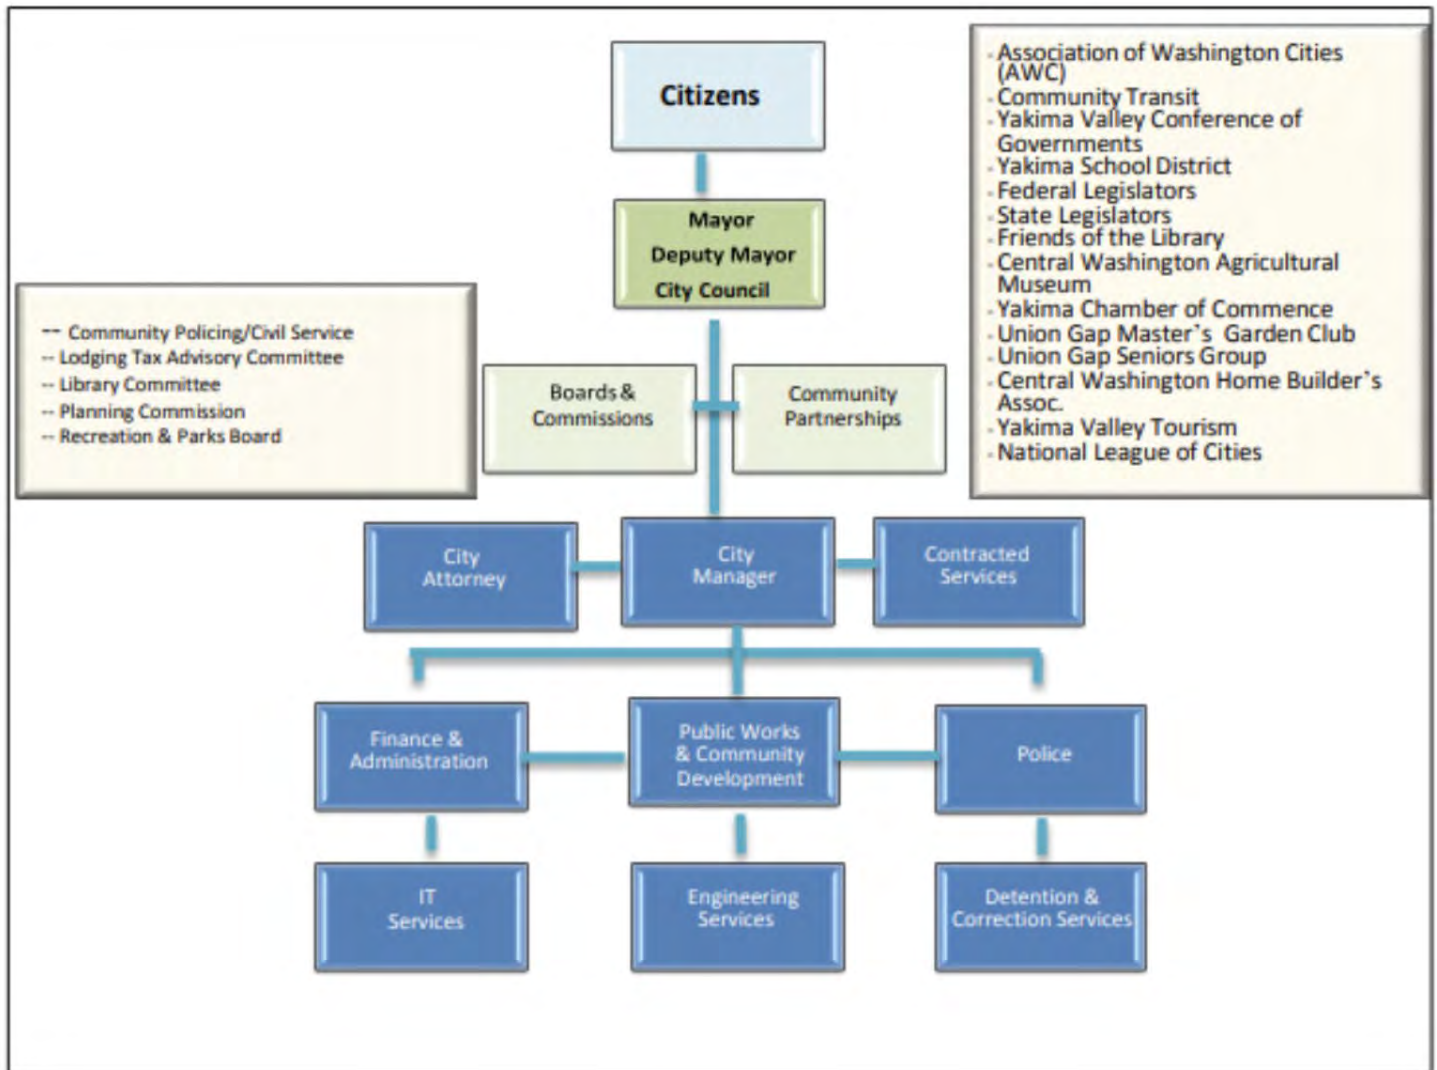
Citizens

Mayor
Deputy Mayor
City Council

-- Community Policing/Civil Service
-- Lodging Tax Advisory Committee
-- Library Committee
-- Planning Commission
-- Recreation & Parks Board

Boards & Commissions

Community Partnerships

- Association of Washington Cities (AWC)
- Community Transit
- Yakima Valley Conference of Governments
- Yakima School District
- Federal Legislators
- State Legislators
- Friends of the Library
- Central Washington Agricultural Museum
- Yakima Chamber of Commence
- Union Gap Master's Garden Club
- Union Gap Seniors Group
- Central Washington Home Builder's Assoc.
- Yakima Valley Tourism
- National League of Cities

City Attorney

City Manager

Contracted Services

Finance & Administration

Public Works & Community Development

Police

IT Services

Engineering Services

Detention & Correction Services